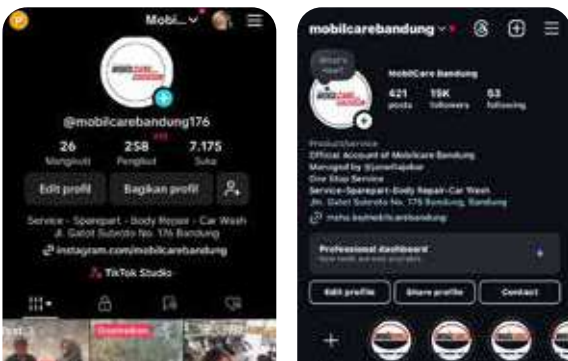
Mobi...

@mobilcarebandung176

26 Mengikuti
258 Pengikut
7.175 Suka

Edit profil
Bagikan profil

Service - Sparepart - Body Repair - Car Wash
Jl. Gatot Subroto No. 176 Bandung
instagram.com/mobilcarebandung

TikTok Studio

mobilcarebandung

What's new

MobilCare Bandung
421 posts
15K followers
53 following

Product/service
Official Account of Mobilcare Bandung
Managed by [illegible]
One Stop Service
Service-Sparepart-Body Repair-Car Wash
Jln. Gatot Subroto No. 176 Bandung, Bandung
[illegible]

Professional dashboard
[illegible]

Edit profile
Share profile
Contact